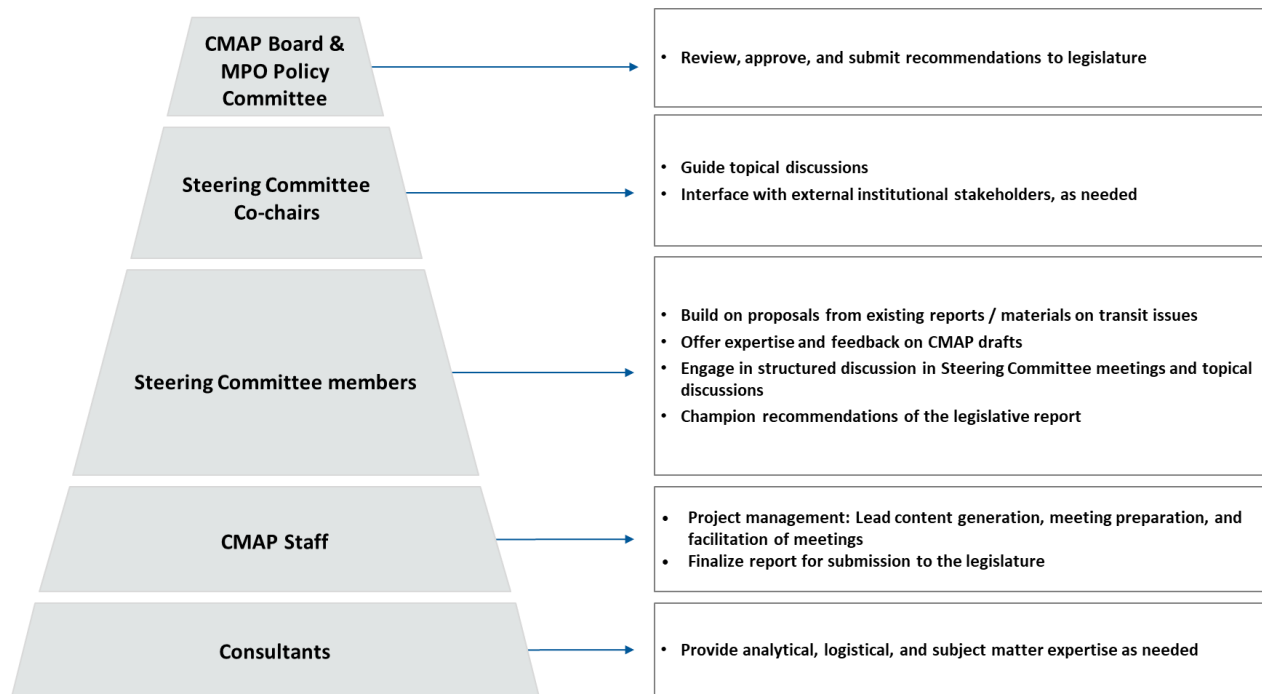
CMAP Board & MPO Policy Committee

• Review, approve, and submit recommendations to legislature

Steering Committee Co-chairs

• Guide topical discussions
• Interface with external institutional stakeholders, as needed

Steering Committee members

• Build on proposals from existing reports / materials on transit issues
• Offer expertise and feedback on CMAP drafts
• Engage in structured discussion in Steering Committee meetings and topical discussions
• Champion recommendations of the legislative report

CMAP Staff

• Project management: Lead content generation, meeting preparation, and facilitation of meetings
• Finalize report for submission to the legislature

Consultants

• Provide analytical, logistical, and subject matter expertise as needed